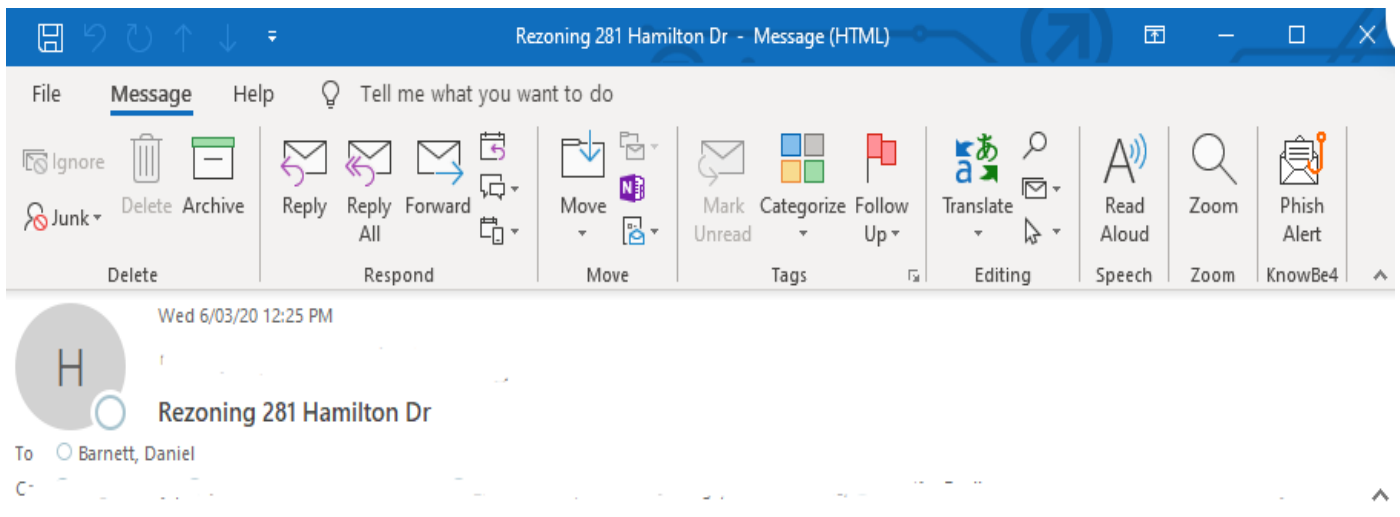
Rezoning 281 Hamilton Dr - Message (HTML)

File Message Help Tell me what you want to do

Ignore
Junk
Delete
Archive
Delete

Reply
Reply All
Forward
Respond

Move
Move

Mark Unread
Categorize
Follow Up
Tags

Translate
Editing

Read Aloud
Speech

Zoom
Zoom

Phish Alert
KnowBe4

H

Wed 6/03/20 12:25 PM

Rezoning 281 Hamilton Dr

To Barnett, Daniel
C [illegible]